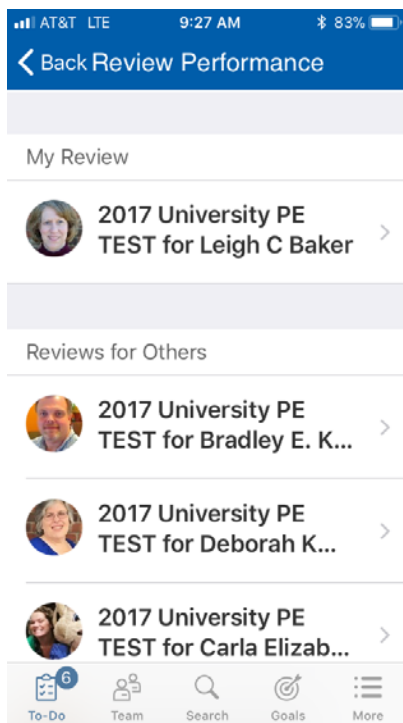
AT&T LTE 9:27 AM 83%

Back Review Performance

My Review

2017 University PE TEST for Leigh C Baker

Reviews for Others

2017 University PE TEST for Bradley E. K...

2017 University PE TEST for Deborah K...

2017 University PE TEST for Carla Elizab...

6
To-Do Team Search Goals More